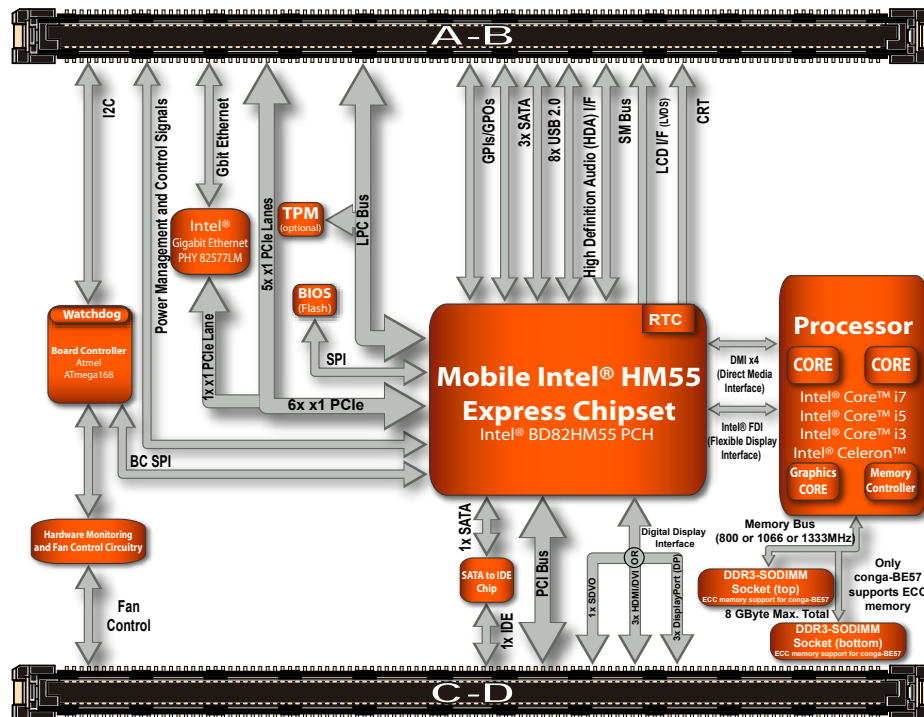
A-B

I2C

Power Management and Control Signals

Gbit Ethernet

5x x1 PCIe Lanes

LPC Bus

GPIs/GPOs

3x SATA

8x USB 2.0

High Definition Audio (HDA) I/F

SM Bus

LCD I/F (LVDS)

CRT

Intel®
Gigabit Ethernet
PHY 82577LM

TPM
(optional)

BIOS
(Flash)

Watchdog
Board Controller
Atmel
ATmega168

1x x1 PCIe Lane

SPI

6x x1 PCIe

BC SPI

RTC

Mobile Intel® HM55
Express Chipset
Intel® BD82HM55 PCH

DMI x4
(Direct Media
Interface)

Intel® FDI
(Flexible Display
Interface)

Processor
CORE
CORE
Intel® Core™ i7
Intel® Core™ i5
Intel® Core™ i3
Intel® Celeron™
Graphics
CORE
Memory
Controller

Hardware Monitoring
and Fan Control Circuitry

Fan
Control

1x SATA

SATA to IDE
Chip

1x IDE

PCI Bus

1x SDVO

3x HDMI/DVI

OR

3x DisplayPort (DP)

Digital Display
Interface

Memory Bus
(800 or 1066 or 1333MHz)

DDR3-SODIMM
Socket (top)
ECC memory support for conga-BE57

8 GByte Max. Total

DDR3-SODIMM
Socket (bottom)
ECC memory support for conga-BE57

Only
conga-BE57
supports ECC
memory

C-D